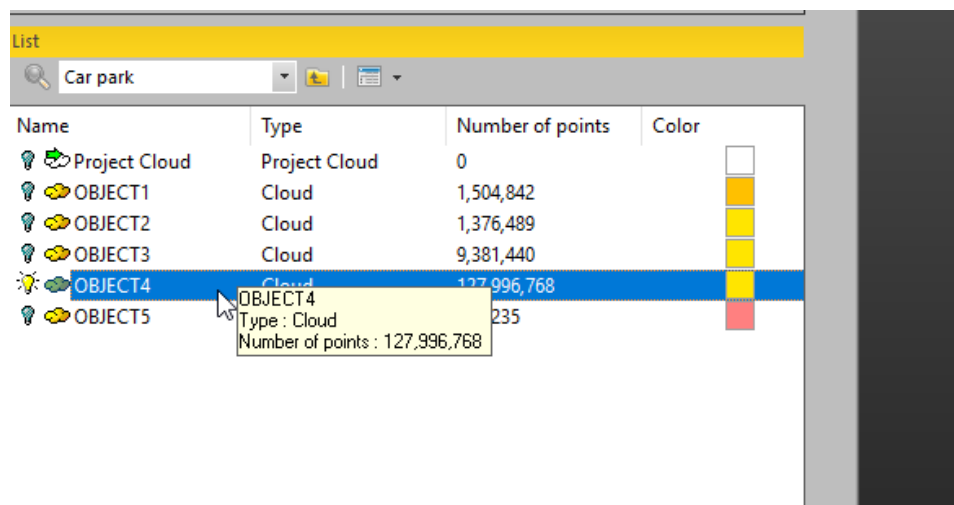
List

Car park

| Name | Type | Number of points | Color |
|---|---|---|---|
| Project Cloud | Project Cloud | 0 | |
| OBJECT1 | Cloud | 1,504,842 | |
| OBJECT2 | Cloud | 1,376,489 | |
| OBJECT3 | Cloud | 9,381,440 | |
| OBJECT4 | Cloud | 127,996,768 | |
| OBJECT5 | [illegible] | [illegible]235 | |

OBJECT4
Type : Cloud
Number of points : 127,996,768